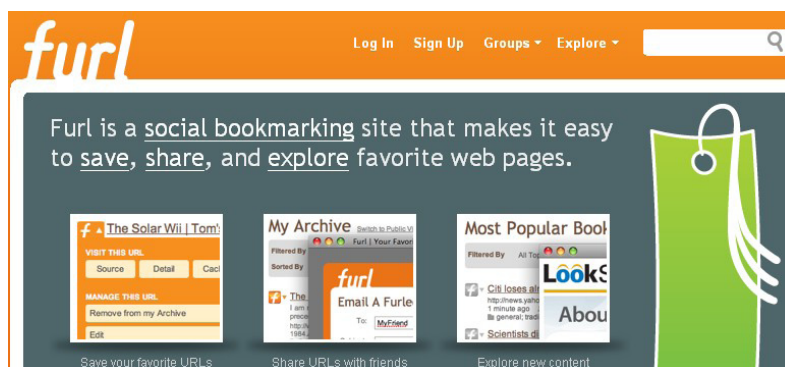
furl

Log In Sign Up Groups ▾ Explore ▾

Furl is a social bookmarking site that makes it easy to save, share, and explore favorite web pages.

The Solar Wii | Tom's
VISIT THIS URL
Source Detail Cac
MANAGE THIS URL
Remove from my Archive
Edit

Save your favorite URLs

My Archive Switch to Public Vi
Filtered By
Sorted By
Furl | Your Favori
furl
Email A Furle
To: MyFriend
The
1984

Share URLs with friends

Most Popular Book
Filtered By All To
Citi loses al
http://news.yaho
1 minute ago
general; finan
Scientists d
LookS
Abou

Explore new content